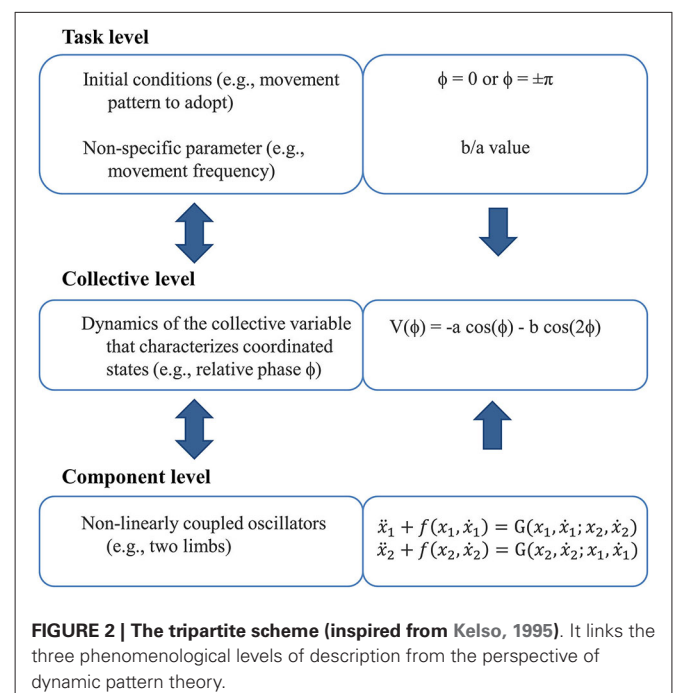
Task level

Initial conditions (e.g., movement pattern to adopt)

Non-specific parameter (e.g., movement frequency)

$\phi = 0$ or $\phi = \pm\pi$

b/a value

Collective level

Dynamics of the collective variable that characterizes coordinated states (e.g., relative phase $\phi$)

$V(\phi) = -a\cos(\phi) - b\cos(2\phi)$

Component level

Non-linearly coupled oscillators (e.g., two limbs)

$\ddot{x}_1 + f(x_1, \dot{x}_1) = G(x_1, \dot{x}_1; x_2, \dot{x}_2)$
$\ddot{x}_2 + f(x_2, \dot{x}_2) = G(x_2, \dot{x}_2; x_1, \dot{x}_1)$

FIGURE 2 | The tripartite scheme (inspired from Kelso, 1995). It links the three phenomenological levels of description from the perspective of dynamic pattern theory.